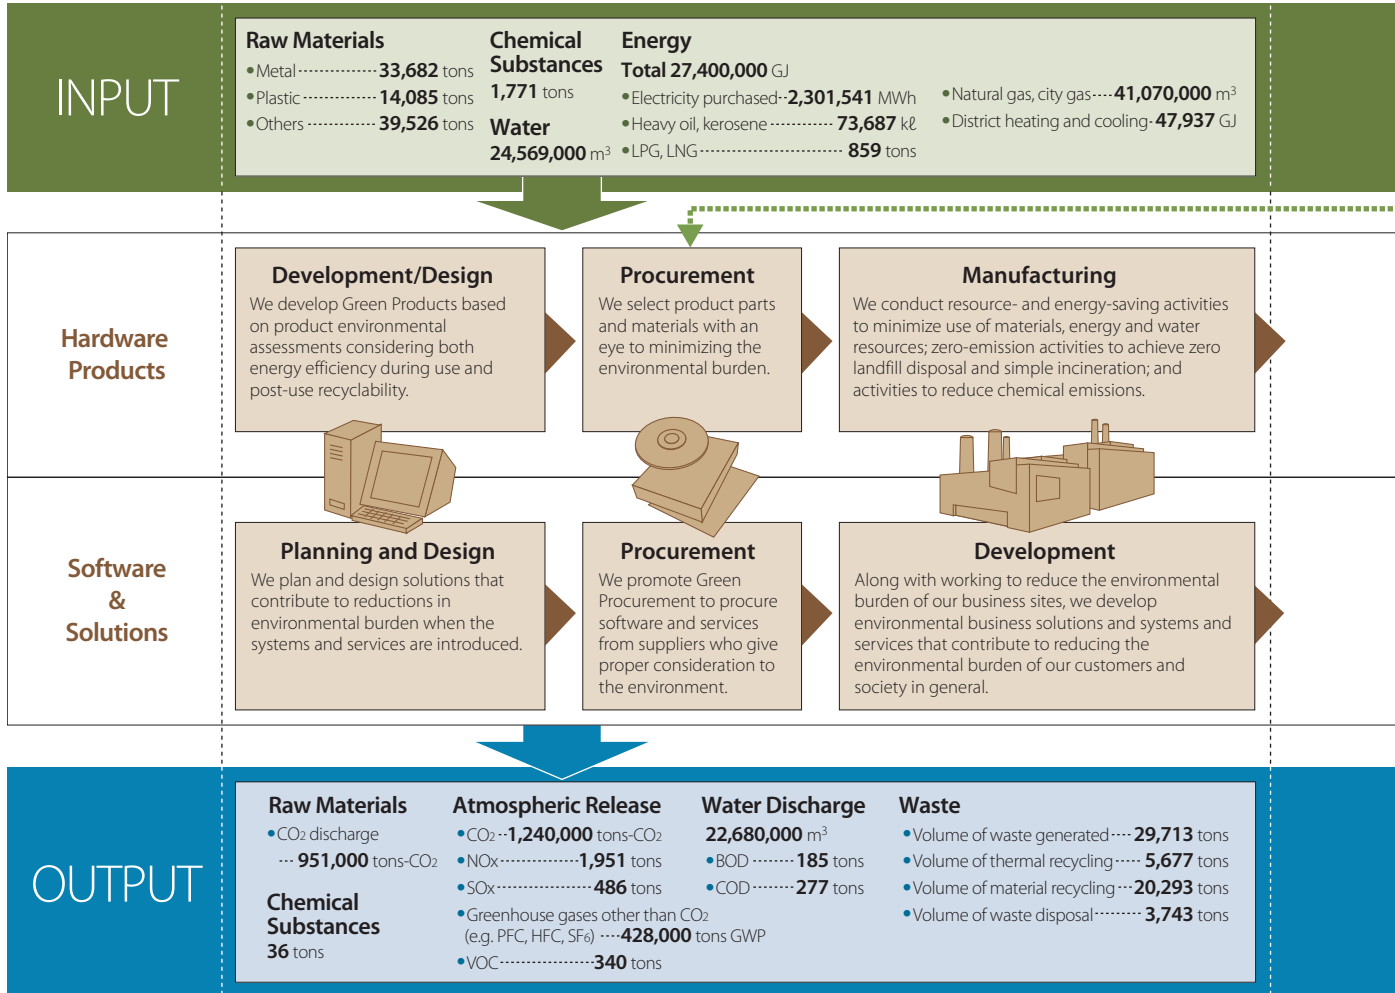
INPUT

Raw Materials
•Metal··············33,682 tons
•Plastic··············14,085 tons
•Others··············39,526 tons

Chemical Substances
1,771 tons

Water
24,569,000 $m^3$

Energy
Total 27,400,000 GJ
•Electricity purchased··2,301,541 MWh
•Heavy oil, kerosene··············73,687 kℓ
•LPG, LNG··························859 tons
•Natural gas, city gas····41,070,000 $m^3$
•District heating and cooling··47,937 GJ

Hardware Products

Development/Design
We develop Green Products based on product environmental assessments considering both energy efficiency during use and post-use recyclability.

Procurement
We select product parts and materials with an eye to minimizing the environmental burden.

Manufacturing
We conduct resource- and energy-saving activities to minimize use of materials, energy and water resources; zero-emission activities to achieve zero landfill disposal and simple incineration; and activities to reduce chemical emissions.

Software & Solutions

Planning and Design
We plan and design solutions that contribute to reductions in environmental burden when the systems and services are introduced.

Procurement
We promote Green Procurement to procure software and services from suppliers who give proper consideration to the environment.

Development
Along with working to reduce the environmental burden of our business sites, we develop environmental business solutions and systems and services that contribute to reducing the environmental burden of our customers and society in general.

OUTPUT

Raw Materials
•$CO_2$ discharge
···951,000 tons-$CO_2$

Chemical Substances
36 tons

Atmospheric Release
•$CO_2$··1,240,000 tons-$CO_2$
•NOx··············1,951 tons
•SOx··············486 tons
•Greenhouse gases other than $CO_2$ (e.g. PFC, HFC, $SF_6$) ····428,000 tons GWP
•VOC··············340 tons

Water Discharge
22,680,000 $m^3$
•BOD ········185 tons
•COD ········277 tons

Waste
•Volume of waste generated····29,713 tons
•Volume of thermal recycling·····5,677 tons
•Volume of material recycling···20,293 tons
•Volume of waste disposal·········3,743 tons